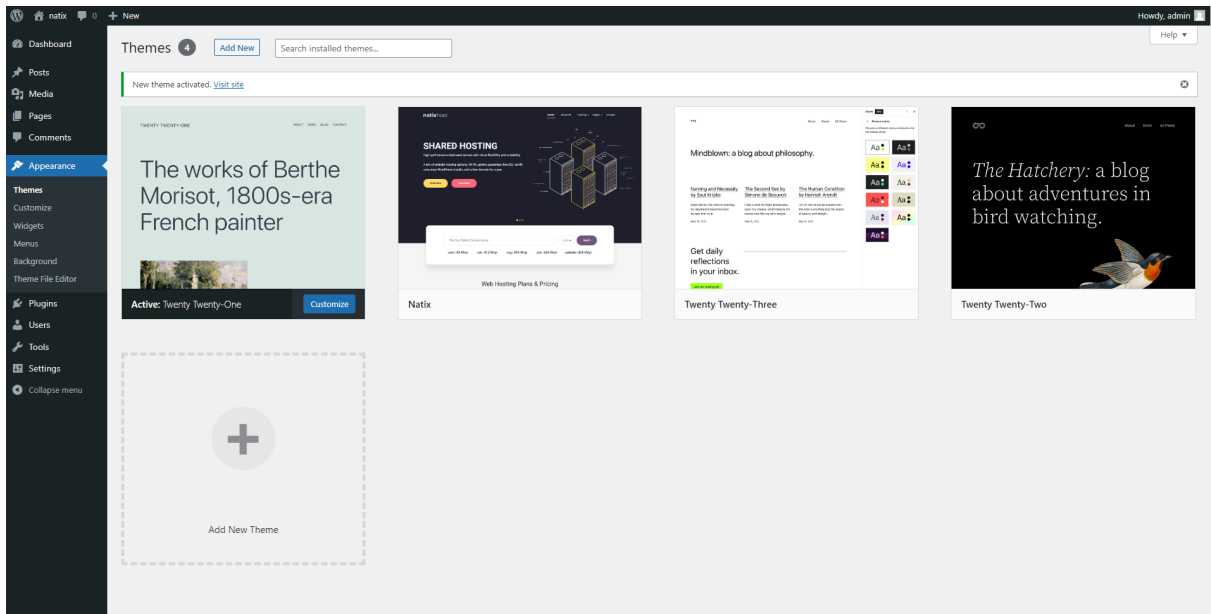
natix 0 + New
Howdy, admin

Dashboard
Posts
Media
Pages
Comments
Appearance
Themes
Customize
Widgets
Menus
Background
Theme File Editor
Plugins
Users
Tools
Settings
Collapse menu

Themes 4 Add New Search installed themes...
Help ▾

New theme activated. Visit site

TWENTY TWENTY-ONE
The works of Berthe Morisot, 1800s-era French painter
Active: Twenty Twenty-One
Customize

SHARED HOSTING
Web Hosting Plans & Pricing
Natix

Mindblown: a blog about philosophy.
Get daily reflections in your inbox.
Twenty Twenty-Three

The Hatchery: a blog about adventures in bird watching.
Twenty Twenty-Two

Add New Theme